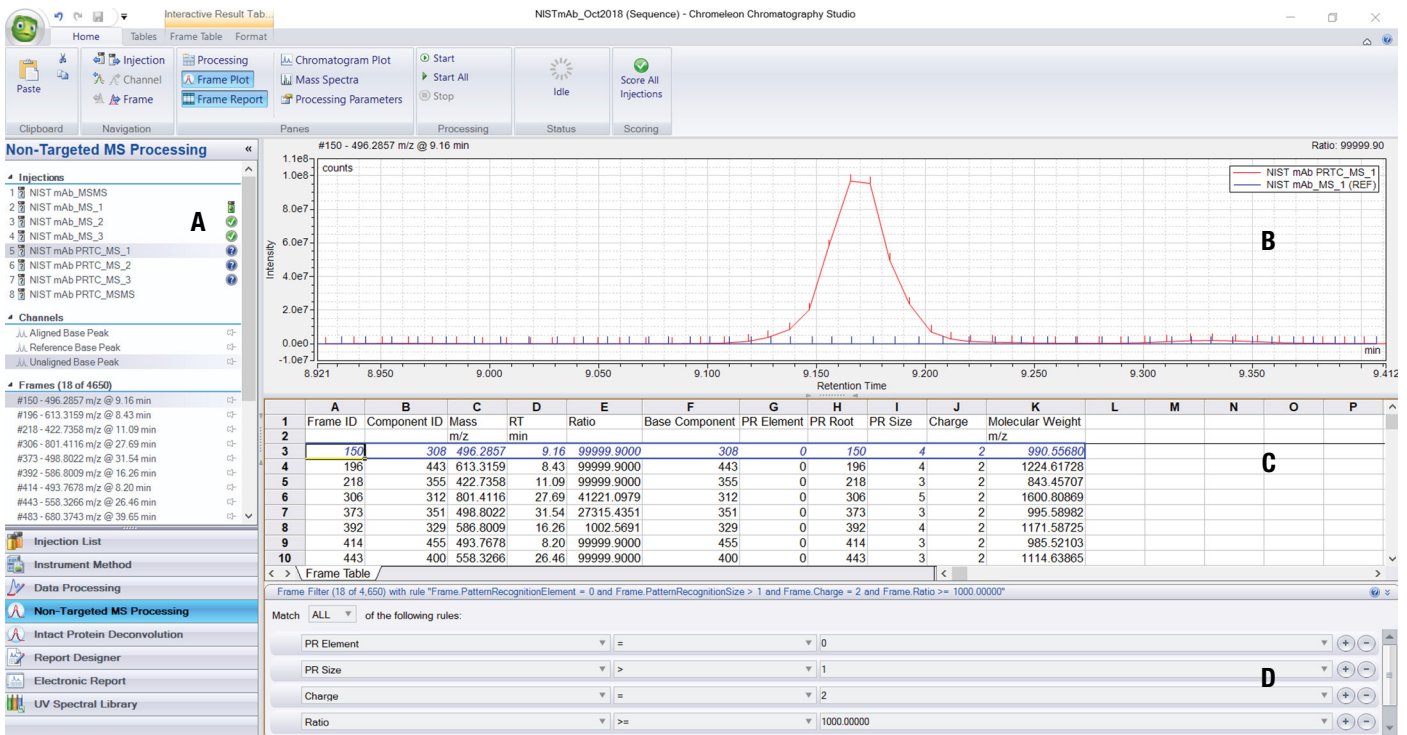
Interactive Result Tab...
NISTmAb_Oct2018 (Sequence) - Chromeleon Chromatography Studio
Home Tables Frame Table Format
Paste
Clipboard
Injection
Channel
Frame
Navigation
Processing
Frame Plot
Frame Report
Chromatogram Plot
Mass Spectra
Processing Parameters
Panes
Start
Start All
Stop
Processing
Idle
Status
Score All Injections
Scoring

Non-Targeted MS Processing
Injections
1 NIST mAb_MSMS
2 NIST mAb_MS_1
3 NIST mAb_MS_2
4 NIST mAb_MS_3
5 NIST mAb PRTC_MS_1
6 NIST mAb PRTC_MS_2
7 NIST mAb PRTC_MS_3
8 NIST mAb PRTC_MSMS
A
Channels
Aligned Base Peak
Reference Base Peak
Unaligned Base Peak
Frames (18 of 4650)
#150 - 496.2857 m/z @ 9.16 min
#196 - 613.3159 m/z @ 8.43 min
#218 - 422.7358 m/z @ 11.09 min
#306 - 801.4116 m/z @ 27.69 min
#373 - 498.8022 m/z @ 31.54 min
#392 - 586.8009 m/z @ 16.26 min
#414 - 493.7678 m/z @ 8.20 min
#443 - 558.3266 m/z @ 26.46 min
#483 - 680.3743 m/z @ 39.65 min
Injection List
Instrument Method
Data Processing
Non-Targeted MS Processing
Intact Protein Deconvolution
Report Designer
Electronic Report
UV Spectral Library

#150 - 496.2857 m/z @ 9.16 min
Ratio: 99999.90
counts
1.1e8
1.0e8
8.0e7
6.0e7
4.0e7
2.0e7
0.0e0
-1.0e7
Intensity
NIST mAb PRTC_MS_1
NIST mAb_MS_1 (REF)
B
8.921 8.950 9.000 9.050 9.100 9.150 9.200 9.250 9.300 9.350 9.412
min
Retention Time

| | A | B | C | D | E | F | G | H | I | J | K | L | M | N | O | P |
|---|---|---|---|---|---|---|---|---|---|---|---|---|---|---|---|---|
| 1 | Frame ID | Component ID | Mass | RT | Ratio | Base Component | PR Element | PR Root | PR Size | Charge | Molecular Weight | | | | | |
| 2 | | | m/z | min | | | | | | | m/z | | | | | |
| 3 | 150 | 308 | 496.2857 | 9.16 | 99999.9000 | 308 | 0 | 150 | 4 | 2 | 990.55680 | | | | | |
| 4 | 196 | 443 | 613.3159 | 8.43 | 99999.9000 | 443 | 0 | 196 | 4 | 2 | 1224.61728 | | | | | |
| 5 | 218 | 355 | 422.7358 | 11.09 | 99999.9000 | 355 | 0 | 218 | 3 | 2 | 843.45707 | | | | | |
| 6 | 306 | 312 | 801.4116 | 27.69 | 41221.0979 | 312 | 0 | 306 | 5 | 2 | 1600.80869 | | | | | |
| 7 | 373 | 351 | 498.8022 | 31.54 | 27315.4351 | 351 | 0 | 373 | 3 | 2 | 995.58982 | | | | | |
| 8 | 392 | 329 | 586.8009 | 16.26 | 1002.5691 | 329 | 0 | 392 | 4 | 2 | 1171.58725 | | | | | |
| 9 | 414 | 455 | 493.7678 | 8.20 | 99999.9000 | 455 | 0 | 414 | 3 | 2 | 985.52103 | | | | | |
| 10 | 443 | 400 | 558.3266 | 26.46 | 99999.9000 | 400 | 0 | 443 | 3 | 2 | 1114.63865 | | | | | |

C
Frame Table
Frame Filter (18 of 4,650) with rule "Frame.PatternRecognitionElement = 0 and Frame.PatternRecognitionSize > 1 and Frame.Charge = 2 and Frame.Ratio >= 1000.00000"
Match ALL of the following rules:
PR Element = 0
PR Size > 1
Charge = 2
Ratio >= 1000.00000
D